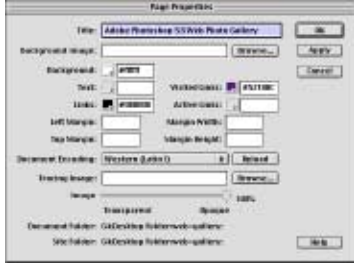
Page Properties

Title: Adobe Photoshop 5.5 Web Photo Gallery

Background Image: Browse...

Background: #FFFFFF

Text:

Visited Links: #5A7BBC

Links: #000000

Active Links:

Left Margin:

Margin Width:

Top Margin:

Margin Height:

Document Encoding: Western (Latin1)

Reload

Tracing Image: Browse...

Image: 100%

Transparent

Opaque

Document Folder: G4:Desktop Folder:web-gallery:

Site Folder: G4:Desktop Folder:web-gallery:

OK

Apply

Cancel

Help